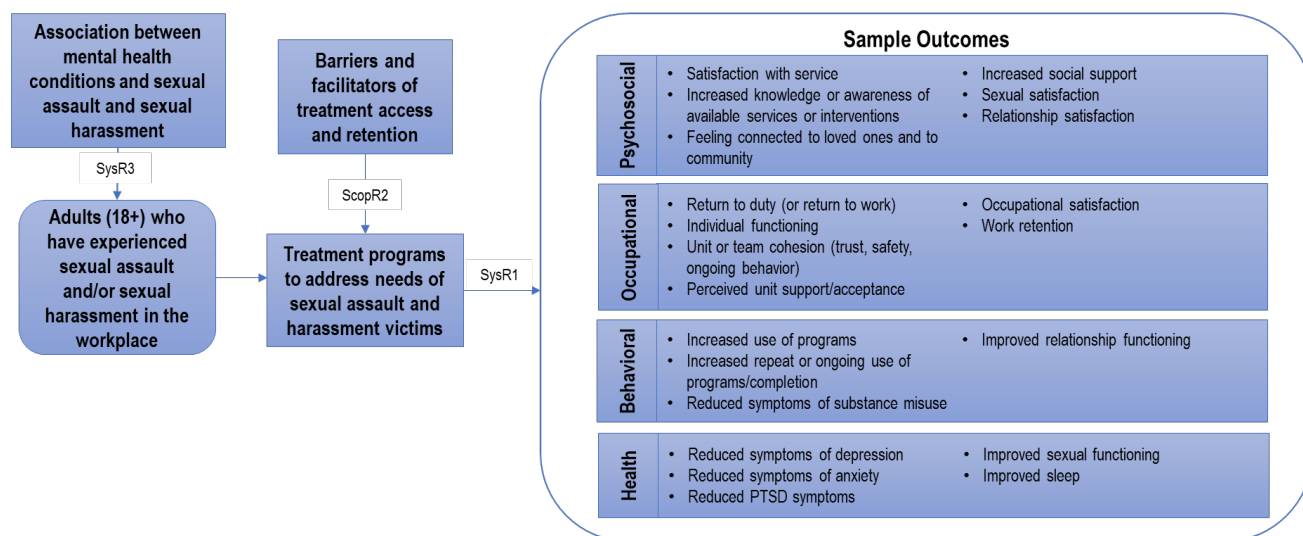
Association between mental health conditions and sexual assault and sexual harassment

SysR3

Adults (18+) who have experienced sexual assault and/or sexual harassment in the workplace

Barriers and facilitators of treatment access and retention

ScopR2

Treatment programs to address needs of sexual assault and harassment victims

SysR1

Sample Outcomes

Psychosocial

- Satisfaction with service
- Increased knowledge or awareness of available services or interventions
- Feeling connected to loved ones and to community

- Increased social support
- Sexual satisfaction
- Relationship satisfaction

Occupational

- Return to duty (or return to work)
- Individual functioning
- Unit or team cohesion (trust, safety, ongoing behavior)
- Perceived unit support/acceptance

- Occupational satisfaction
- Work retention

Behavioral

- Increased use of programs
- Increased repeat or ongoing use of programs/completion
- Reduced symptoms of substance misuse

- Improved relationship functioning

Health

- Reduced symptoms of depression
- Reduced symptoms of anxiety
- Reduced PTSD symptoms

- Improved sexual functioning
- Improved sleep